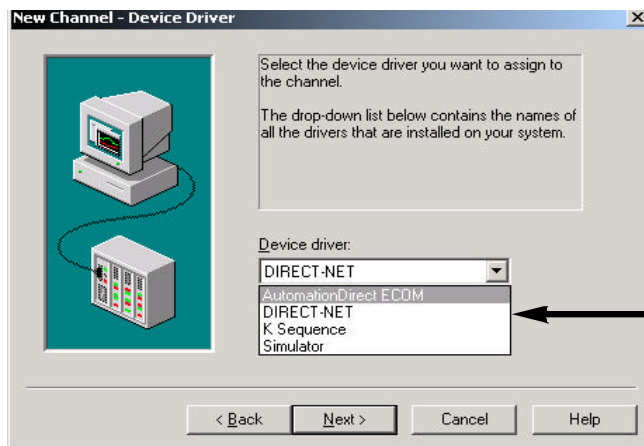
New Channel - Device Driver

×

Select the device driver you want to assign to the channel.

The drop-down list below contains the names of all the drivers that are installed on your system.

Device driver:

DIRECT-NET

AutomationDirect ECOM
DIRECT-NET
K Sequence
Simulator

< Back

Next >

Cancel

Help